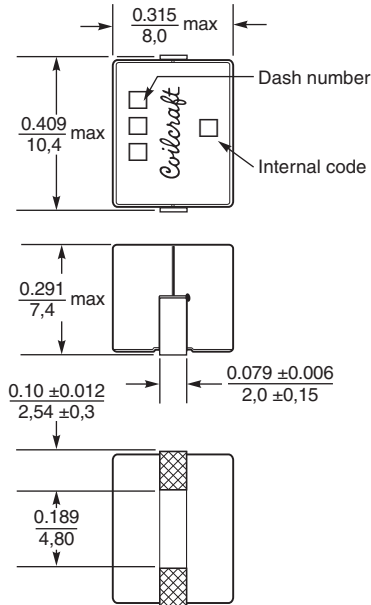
$\frac{0.315}{8,0}$ max

Dash number

$\frac{0.409}{10,4}$ max

Coilcraft

Internal code

$\frac{0.291}{7,4}$ max

$\frac{0.10 \pm 0.012}{2,54 \pm 0,3}$

$\frac{0.079 \pm 0.006}{2,0 \pm 0,15}$

$\frac{0.189}{4,80}$